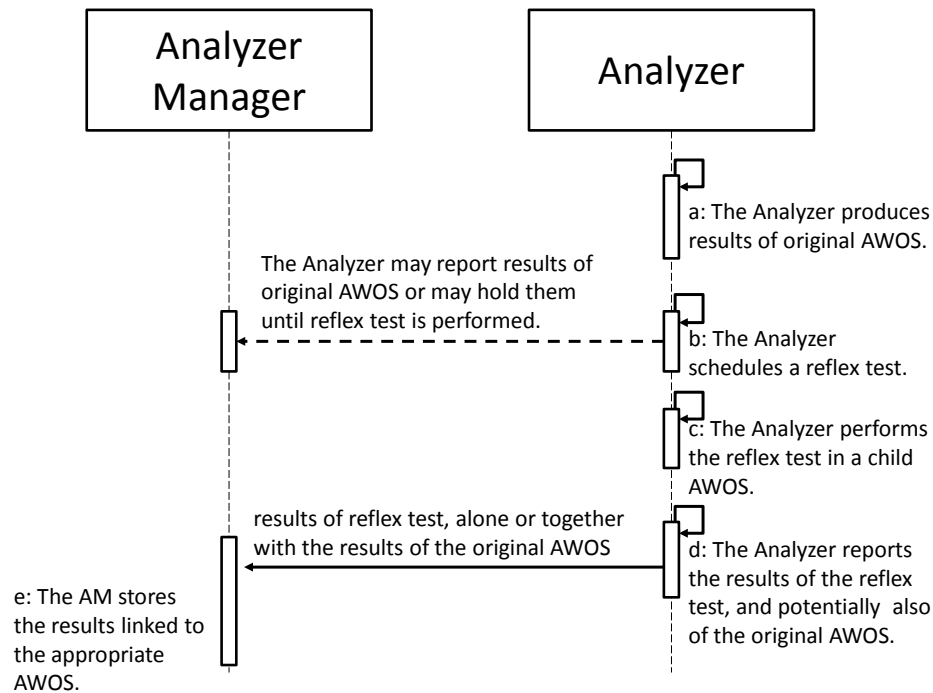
Analyzer Manager

Analyzer

a: The Analyzer produces results of original AWOS.

The Analyzer may report results of original AWOS or may hold them until reflex test is performed.

b: The Analyzer schedules a reflex test.

c: The Analyzer performs the reflex test in a child AWOS.

results of reflex test, alone or together with the results of the original AWOS

d: The Analyzer reports the results of the reflex test, and potentially also of the original AWOS.

e: The AM stores the results linked to the appropriate AWOS.